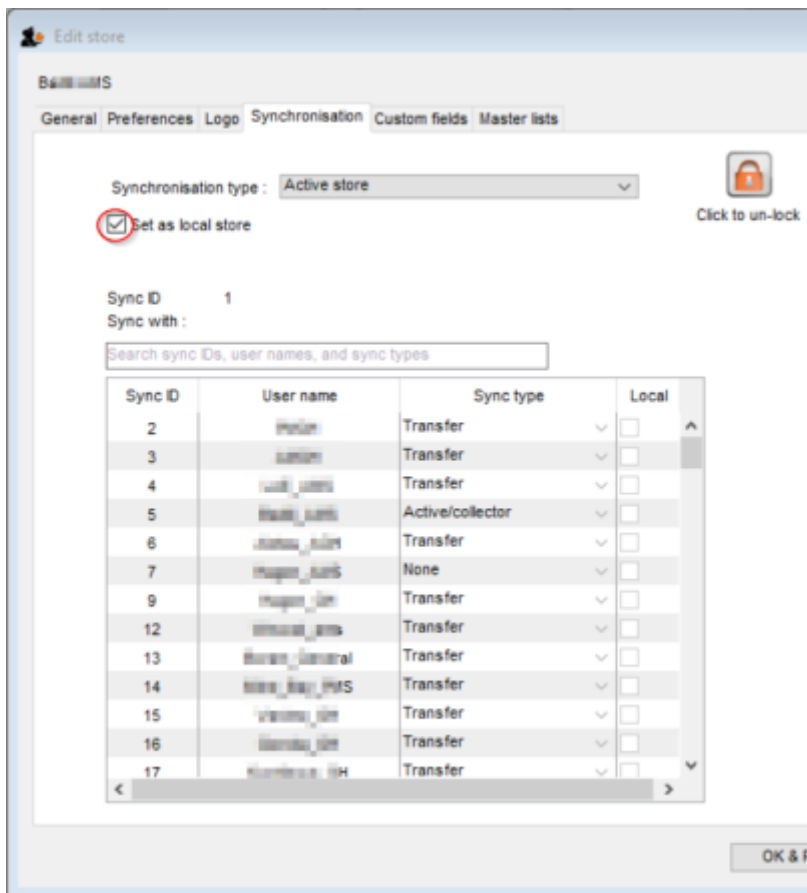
Edit store

Ba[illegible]S

General | Preferences | Logo | Synchronisation | Custom fields | Master lists

Synchronisation type : Active store

Set as local store

Click to un-lock

Sync ID 1
Sync with :

Search sync IDs, user names, and sync types

| Sync ID | User name | Sync type | Local |
|---|---|---|---|
| 2 | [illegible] | Transfer | |
| 3 | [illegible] | Transfer | |
| 4 | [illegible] | Transfer | |
| 5 | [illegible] | Active/collector | |
| 6 | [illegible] | Transfer | |
| 7 | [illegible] | None | |
| 9 | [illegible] | Transfer | |
| 12 | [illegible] | Transfer | |
| 13 | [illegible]ral | Transfer | |
| 14 | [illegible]MS | Transfer | |
| 15 | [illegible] | Transfer | |
| 16 | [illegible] | Transfer | |
| 17 | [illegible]H | Transfer | |

OK & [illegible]